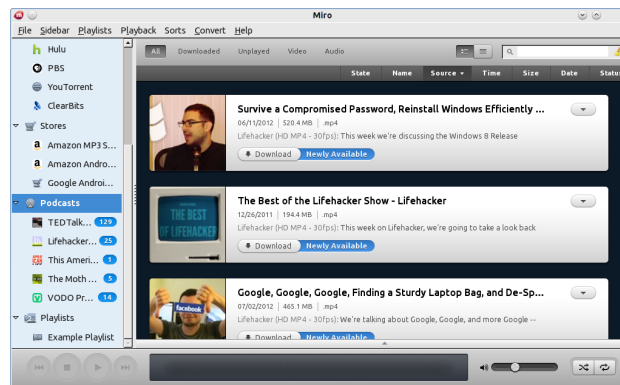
Miro

File Sidebar Playlists Playback Sorts Convert Help

Hulu
PBS
YouTorrent
ClearBits
Stores
Amazon MP3 S...
Amazon Andro...
Google Androi...
Podcasts
TEDTalk... 129
Lifehacker... 25
This Ameri... 1
The Moth ... 5
VODO Pr... 14
Playlists
Example Playlist

All Downloaded Unplayed Video Audio

State Name Source Time Size Date Status

Survive a Compromised Password, Reinstall Windows Efficiently ...
06/11/2012 | 520.4 MB | .mp4
Lifehacker (HD MP4 - 30fps): This week we're discussing the Windows 8 Release
Download Newly Available

THE BEST OF LIFEHACKER
The Best of the Lifehacker Show - Lifehacker
12/26/2011 | 194.4 MB | .mp4
Lifehacker (HD MP4 - 30fps): This week on Lifehacker, we're going to take a look back
Download Newly Available

facebook
Google, Google, Google, Finding a Sturdy Laptop Bag, and De-Sp...
07/02/2012 | 465.1 MB | .mp4
Lifehacker (HD MP4 - 30fps): We're talking about Google, Google, and more Google --
Download Newly Available